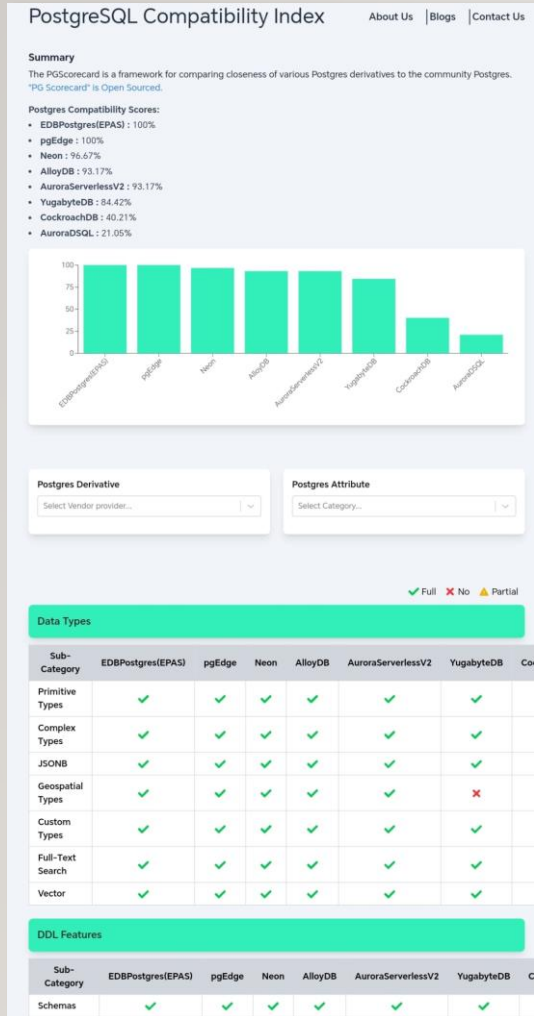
PostgreSQL Compatibility Index

About Us | Blogs | Contact Us

Summary

The PGScorecard is a framework for comparing closeness of various Postgres derivatives to the community Postgres. "PG Scorecard" is Open Sourced.

Postgres Compatibility Scores:

- EDBPostgres(EPAS) : 100%
- pgEdge : 100%
- Neon : 96.67%
- AlloyDB : 93.17%
- AuroraServerlessV2 : 93.17%
- YugabyteDB : 84.42%
- CockroachDB : 40.21%
- AuroraDSQL : 21.05%

100
75
50
25
0

EDBPostgres(EPAS) pgEdge Neon AlloyDB AuroraServerlessV2 YugabyteDB CockroachDB AuroraDSQL

Postgres Derivative

Select Vendor provider...

Postgres Attribute

Select Category...

✓ Full ✗ No ⚠ Partial

Data Types

| Sub-Category | EDBPostgres(EPAS) | pgEdge | Neon | AlloyDB | AuroraServerlessV2 | YugabyteDB | Co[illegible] |
|---|---|---|---|---|---|---|---|
| Primitive Types | ✓ | ✓ | ✓ | ✓ | ✓ | ✓ | |
| Complex Types | ✓ | ✓ | ✓ | ✓ | ✓ | ✓ | |
| JSONB | ✓ | ✓ | ✓ | ✓ | ✓ | ✓ | |
| Geospatial Types | ✓ | ✓ | ✓ | ✓ | ✓ | ✗ | |
| Custom Types | ✓ | ✓ | ✓ | ✓ | ✓ | ✓ | |
| Full-Text Search | ✓ | ✓ | ✓ | ✓ | ✓ | ✓ | |
| Vector | ✓ | ✓ | ✓ | ✓ | ✓ | ✓ | |

DDL Features

| Sub-Category | EDBPostgres(EPAS) | pgEdge | Neon | AlloyDB | AuroraServerlessV2 | YugabyteDB | C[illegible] |
|---|---|---|---|---|---|---|---|
| Schemas | ✓ | ✓ | ✓ | ✓ | ✓ | ✓ | |